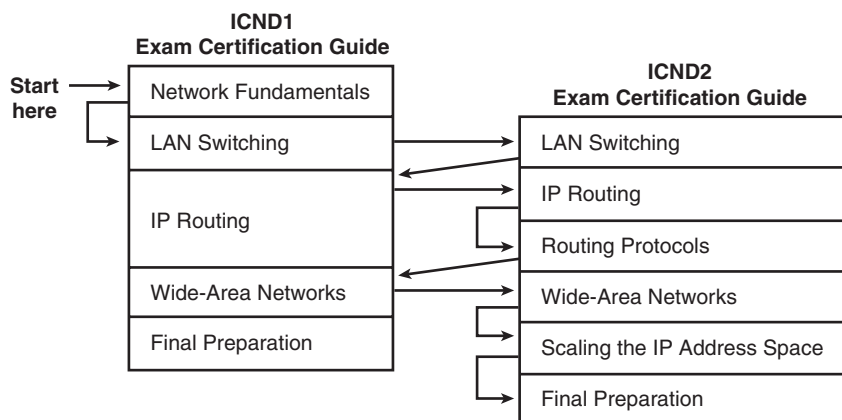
ICND1
Exam Certification Guide

Start here

Network Fundamentals

LAN Switching

IP Routing

Wide-Area Networks

Final Preparation

ICND2
Exam Certification Guide

LAN Switching

IP Routing

Routing Protocols

Wide-Area Networks

Scaling the IP Address Space

Final Preparation